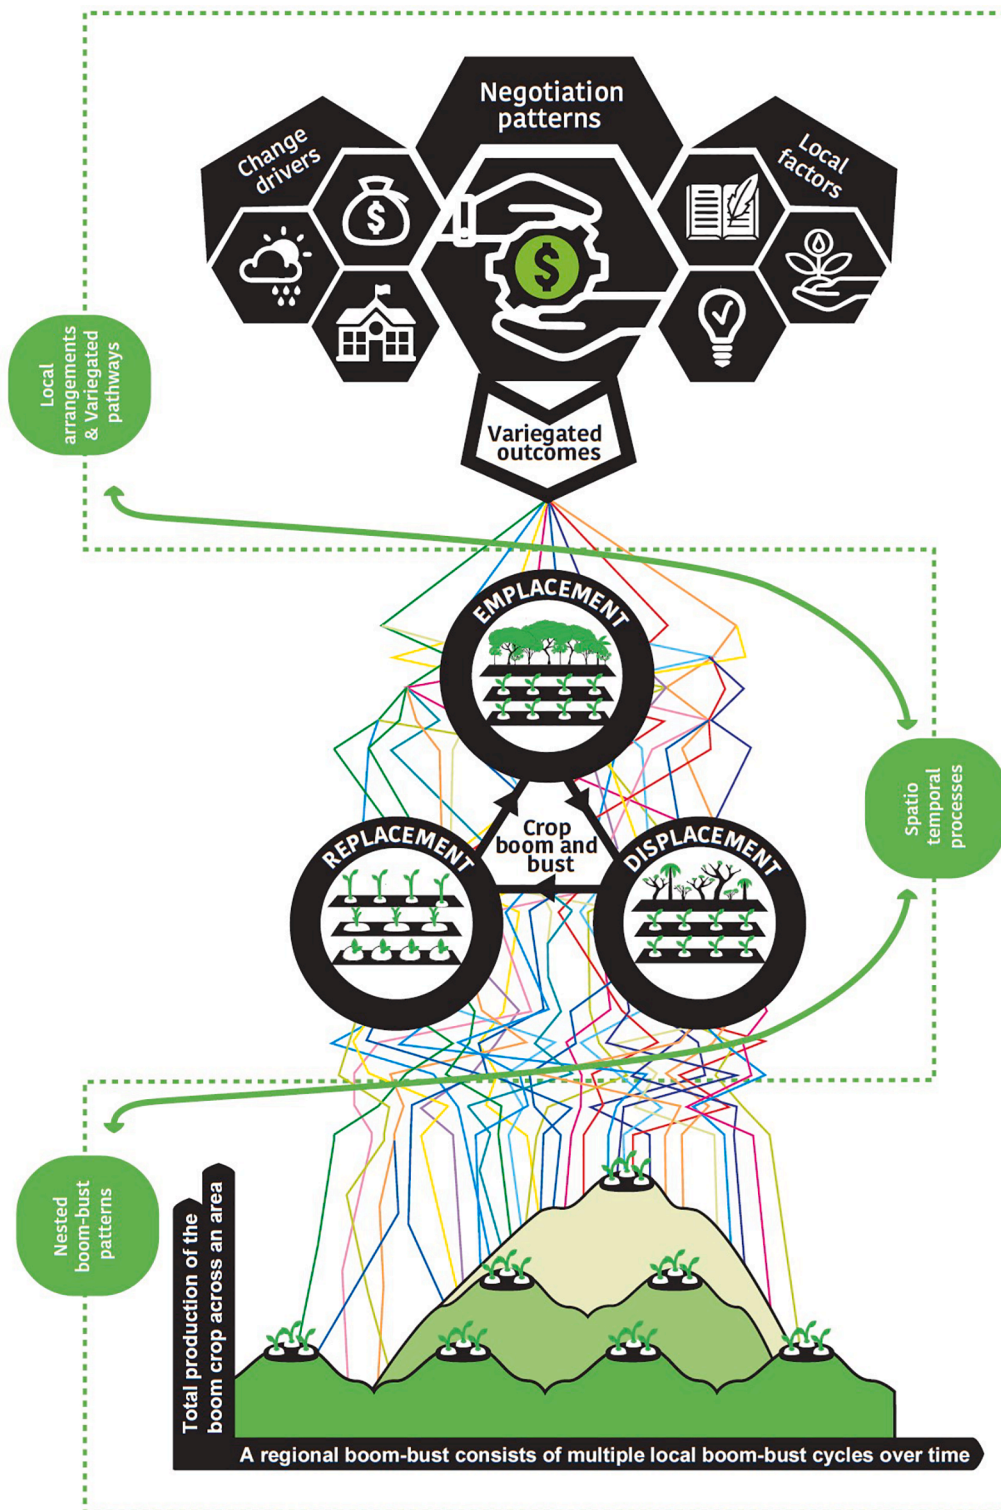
Negotiation patterns

Change drivers

Local factors

Local arrangements & Variegated pathways

Variegated outcomes

EMPLACEMENT

REPLACEMENT

Crop boom and bust

DISPLACEMENT

Spatio temporal processes

Nested boom-bust patterns

Total production of the boom crop across an area

A regional boom-bust consists of multiple local boom-bust cycles over time